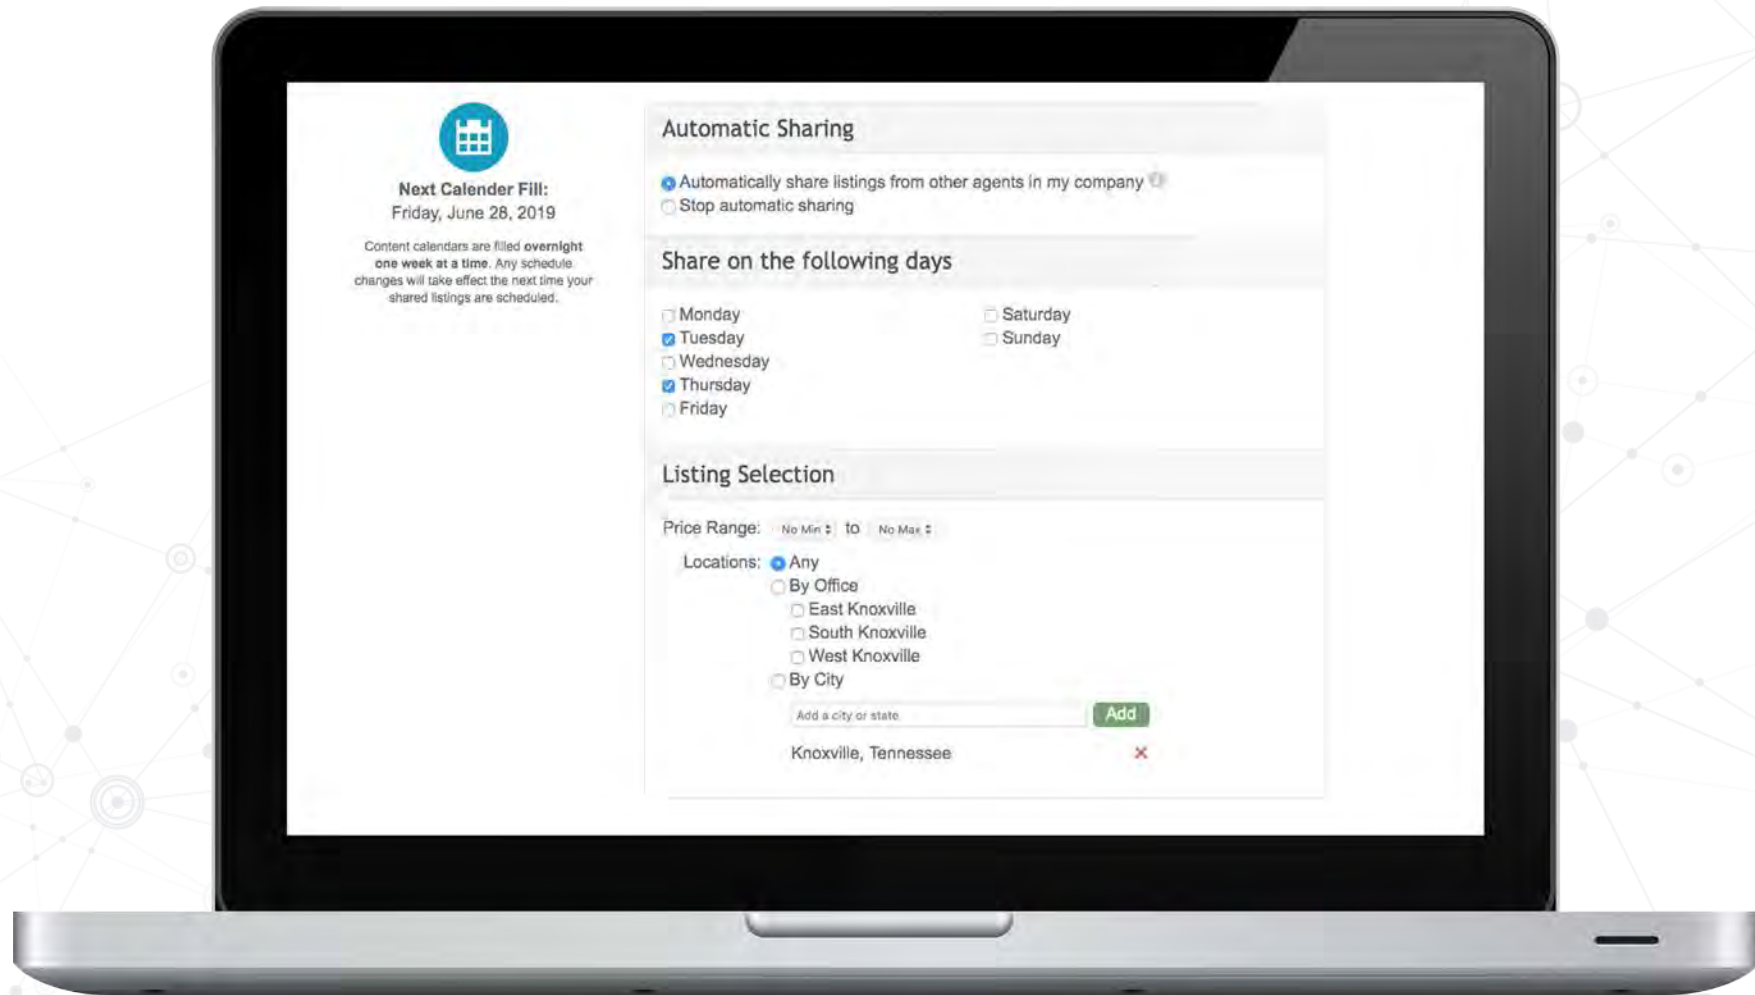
Next Calender Fill:
Friday, June 28, 2019

Content calendars are filled overnight one week at a time. Any schedule changes will take effect the next time your shared listings are scheduled.

Automatic Sharing

Automatically share listings from other agents in my company
Stop automatic sharing

Share on the following days

Monday
Tuesday
Wednesday
Thursday
Friday

Saturday
Sunday

Listing Selection

Price Range: No Min to No Max

Locations: Any
By Office
East Knoxville
South Knoxville
West Knoxville
By City

Add a city or state
Add

Knoxville, Tennessee